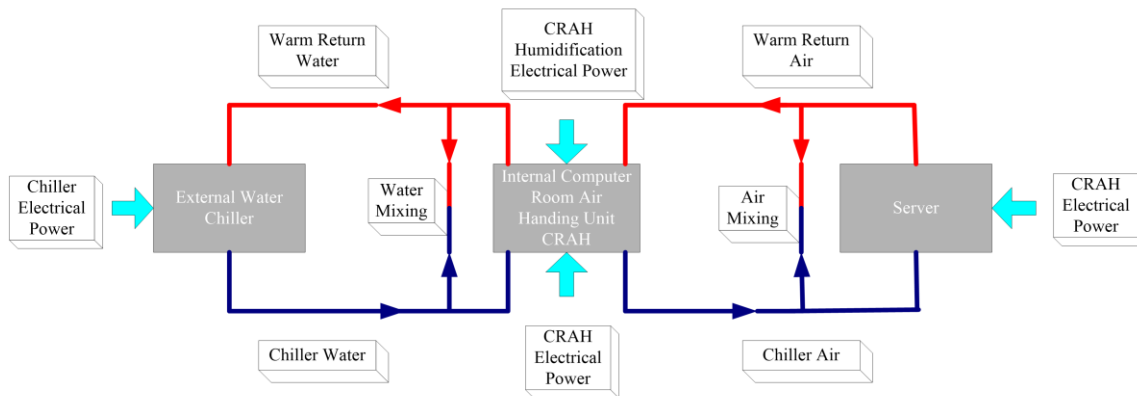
Warm Return Water

CRAH Humidification Electrical Power

Warm Return Air

Chiller Electrical Power

External Water Chiller

Water Mixing

Internal Computer Room Air Handing Unit CRAH

Air Mixing

Server

CRAH Electrical Power

Chiller Water

CRAH Electrical Power

Chiller Air